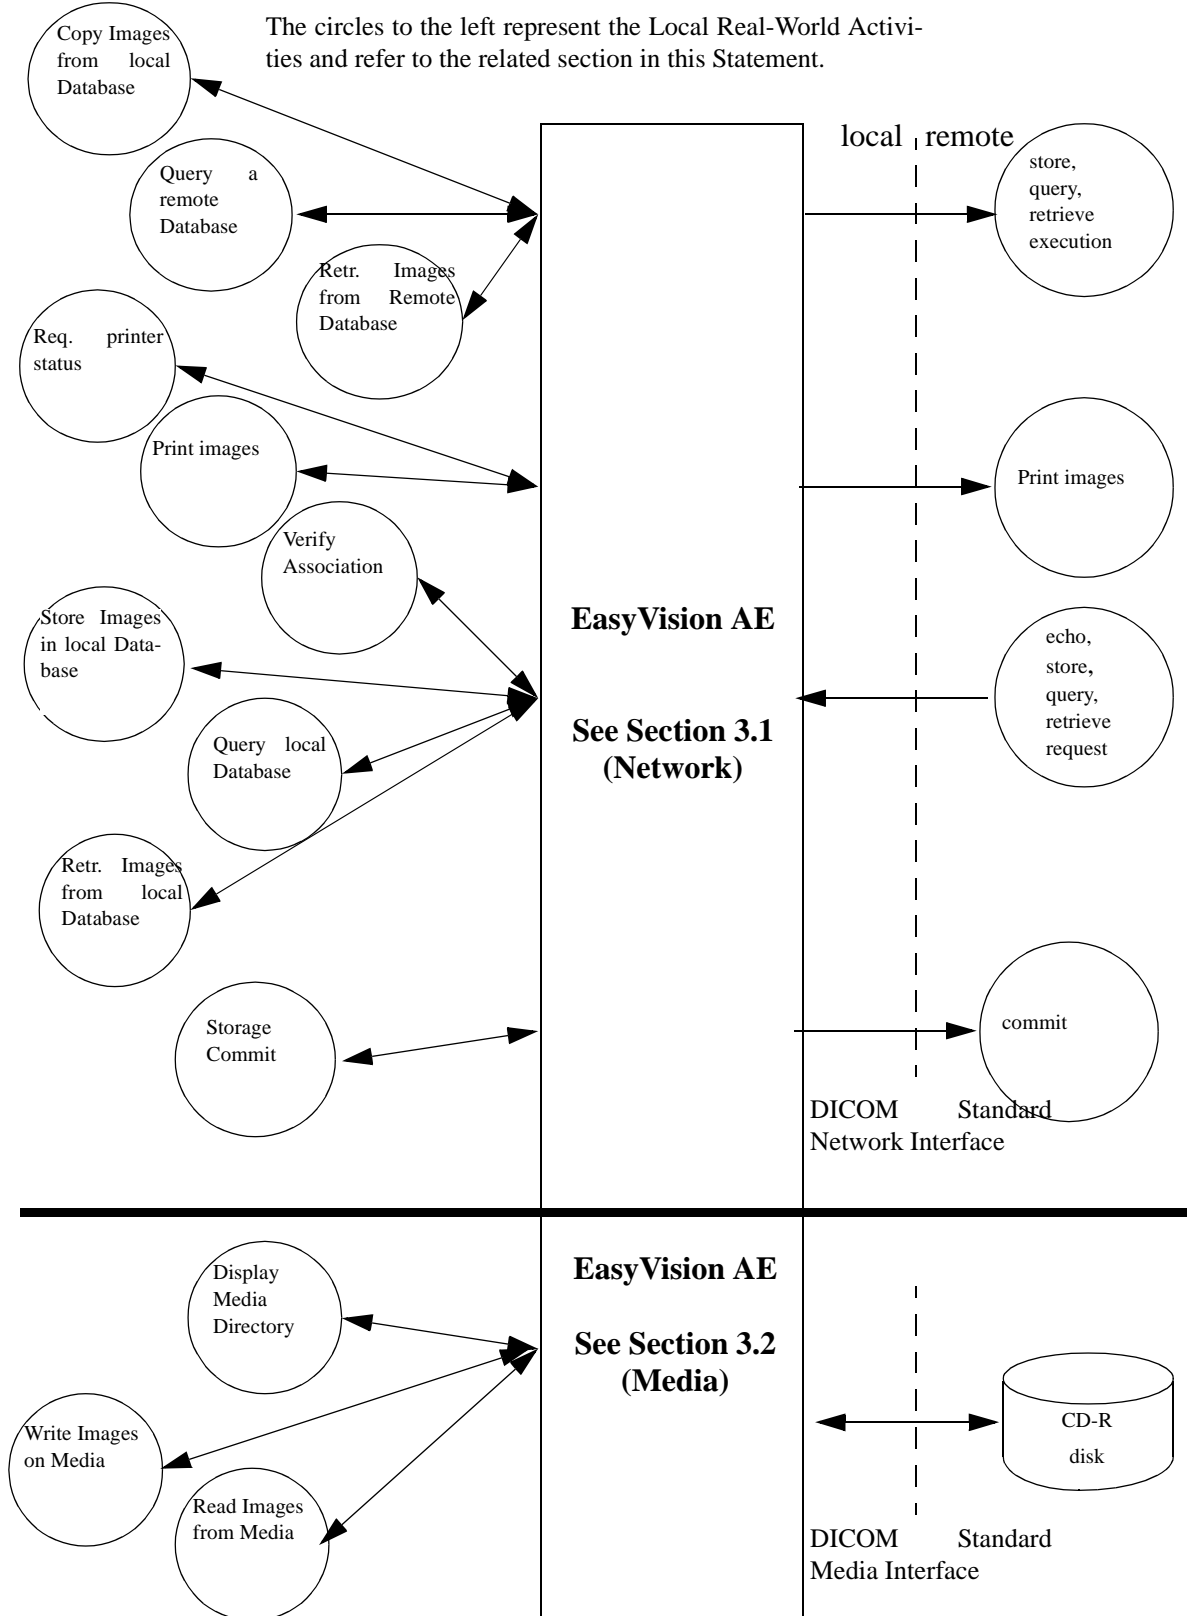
The circles to the left represent the Local Real-World Activities and refer to the related section in this Statement.

Copy Images from local Database

Query a remote Database

Retr. Images from Remote Database

Req. printer status

Print images

Verify Association

Store Images in local Database

Query local Database

Retr. Images from local Database

Storage Commit

local remote

store, query, retrieve execution

Print images

EasyVision AE

See Section 3.1 (Network)

echo, store, query, retrieve request

commit

DICOM Standard Network Interface

Display Media Directory

Write Images on Media

Read Images from Media

EasyVision AE

See Section 3.2 (Media)

CD-R disk

DICOM Standard Media Interface